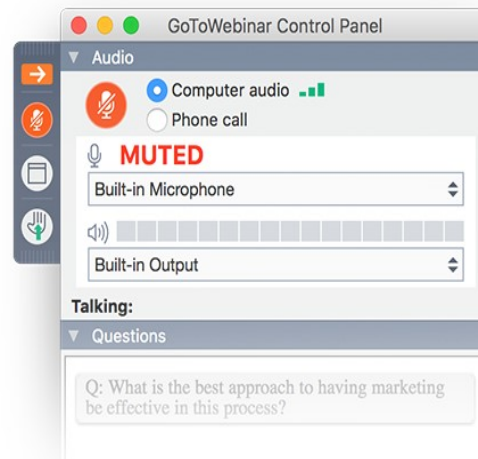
GoToWebinar Control Panel

Audio

Computer audio

Phone call

MUTED

Built-in Microphone

Built-in Output

Talking:

Questions

Q: What is the best approach to having marketing be effective in this process?